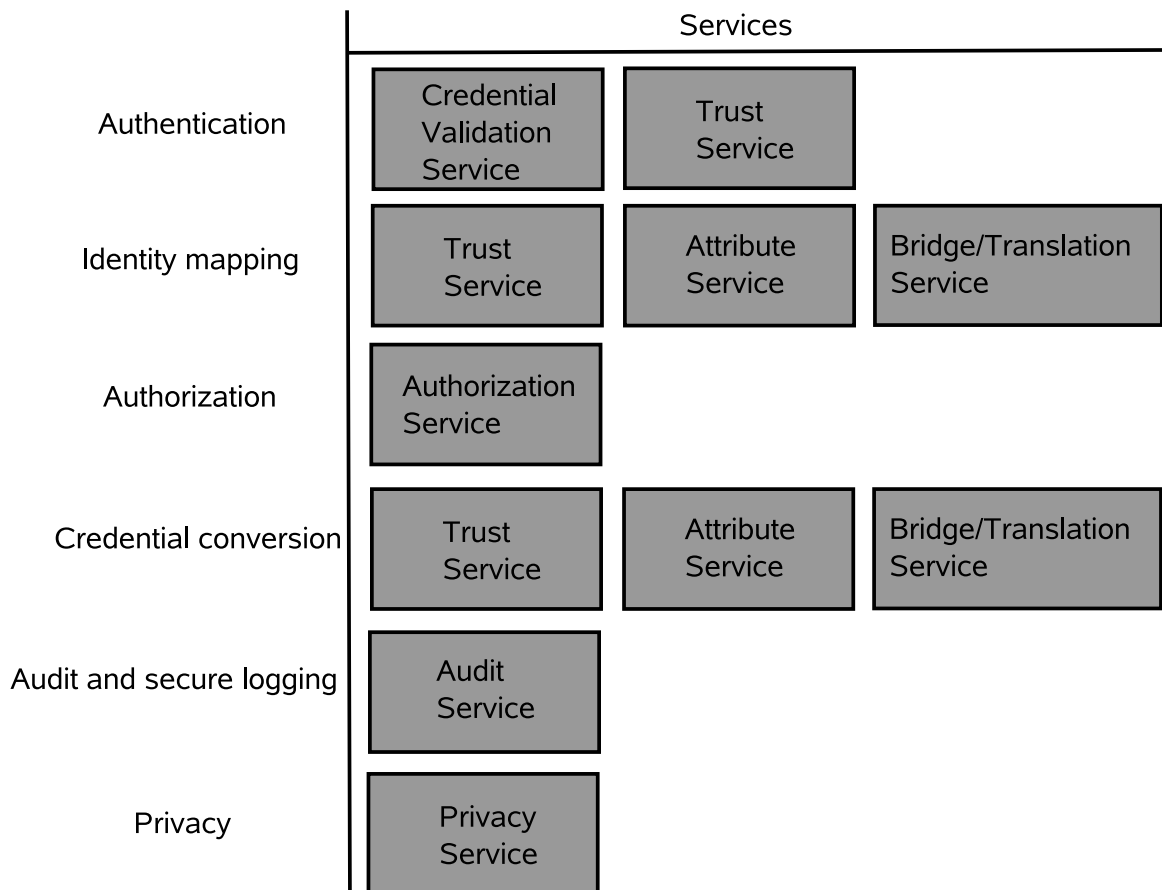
Services

Authentication
Credential Validation Service
Trust Service

Identity mapping
Trust Service
Attribute Service
Bridge/Translation Service

Authorization
Authorization Service

Credential conversion
Trust Service
Attribute Service
Bridge/Translation Service

Audit and secure logging
Audit Service

Privacy
Privacy Service